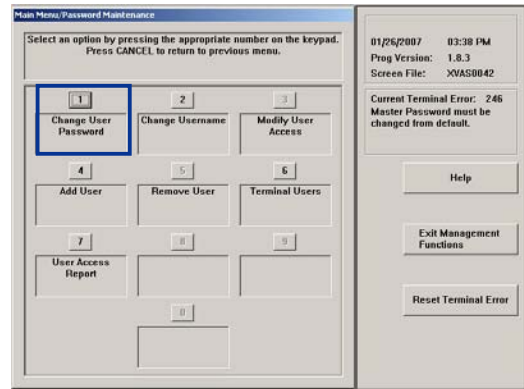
Main Menu/Password Maintenance

Select an option by pressing the appropriate number on the keypad. Press CANCEL to return to previous menu.

1
Change User Password

2
Change Username

3
Modify User Access

4
Add User

5
Remove User

6
Terminal Users

7
User Access Report

8

9

0

01/26/2007 03:38 PM
Prog Version: 1.8.3
Screen File: XVAS0042

Current Terminal Error: 246
Master Password must be changed from default.

Help

Exit Management Functions

Reset Terminal Error